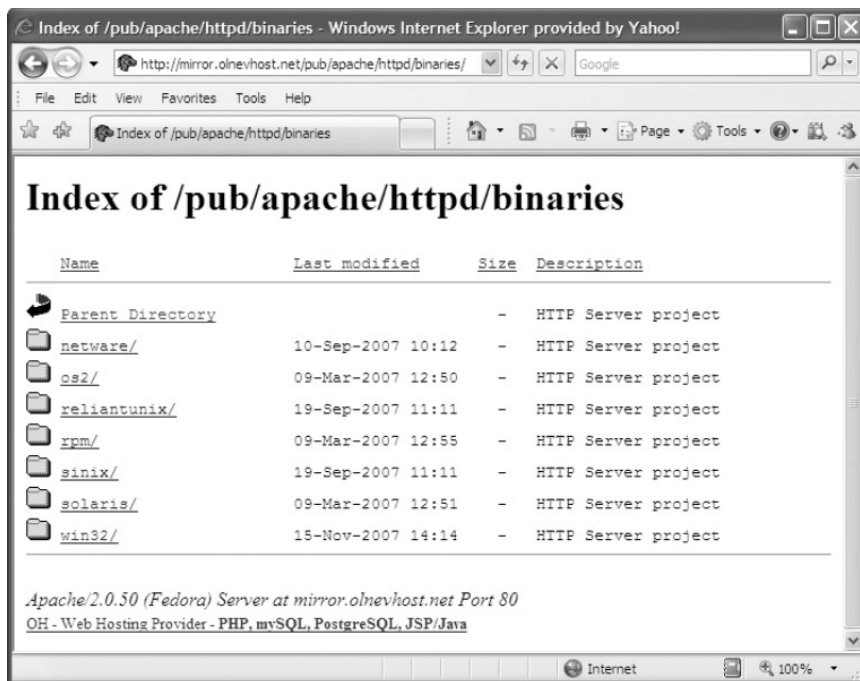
Index of /pub/apache/httpd/binaries - Windows Internet Explorer provided by Yahoo!

http://mirror.olnevhost.net/pub/apache/httpd/binaries/

Google

File Edit View Favorites Tools Help

Index of /pub/apache/httpd/binaries

Page ▾ Tools ▾

# Index of /pub/apache/httpd/binaries

| Name | Last modified | Size | Description |
|---|---|---|---|
| Parent Directory | | - | HTTP Server project |
| netware/ | 10-Sep-2007 10:12 | - | HTTP Server project |
| os2/ | 09-Mar-2007 12:50 | - | HTTP Server project |
| reliantunix/ | 19-Sep-2007 11:11 | - | HTTP Server project |
| rpm/ | 09-Mar-2007 12:55 | - | HTTP Server project |
| sinix/ | 19-Sep-2007 11:11 | - | HTTP Server project |
| solaris/ | 09-Mar-2007 12:51 | - | HTTP Server project |
| win32/ | 15-Nov-2007 14:14 | - | HTTP Server project |

Apache/2.0.50 (Fedora) Server at mirror.olnevhost.net Port 80

OH - Web Hosting Provider - PHP, mySQL, PostgreSQL, JSP/Java

Internet

100%